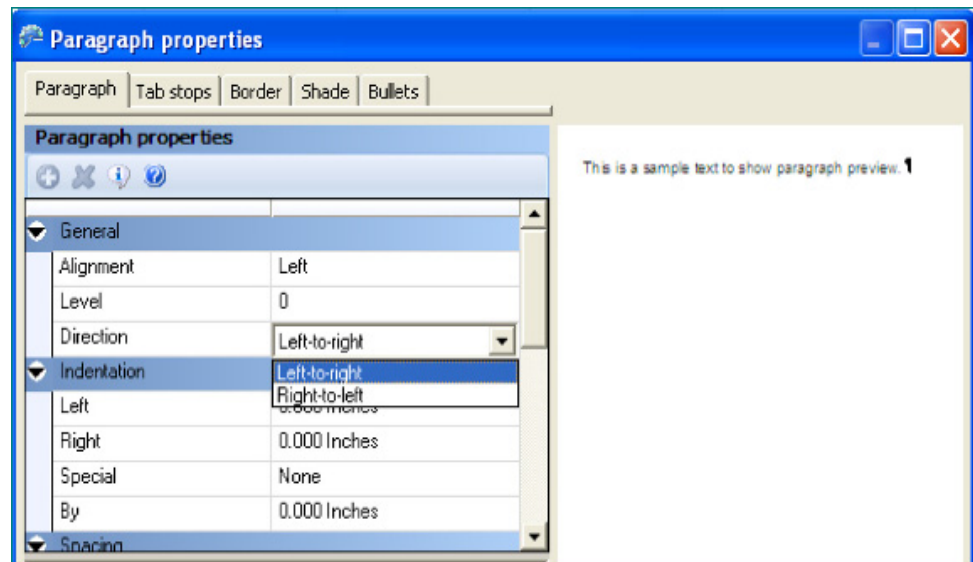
Paragraph properties

Paragraph | Tab stops | Border | Shade | Bullets

Paragraph properties

General

| | |
|---|---|
| Alignment | Left |
| Level | 0 |
| Direction | Left-to-right |

Indentation

Left-to-right
Right-to-left

| | |
|---|---|
| Left | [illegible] |
| Right | 0.000 Inches |
| Special | None |
| By | 0.000 Inches |

Spacing

This is a sample text to show paragraph preview. ¶